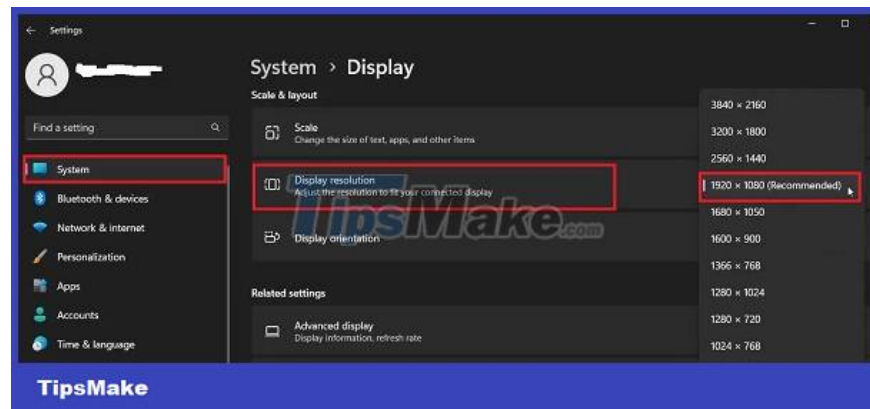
Settings

System > Display

Scale & layout

Find a setting

System

Bluetooth & devices

Network & internet

Personalization

Apps

Accounts

Time & language

Scale
Change the size of text, apps, and other items

Display resolution
Adjust the resolution to fit your connected display

Display orientation

Related settings

Advanced display
Display information, refresh rate

3840 × 2160
3200 × 1800
2560 × 1440
1920 × 1080 (Recommended)
1680 × 1050
1600 × 900
1366 × 768
1280 × 1024
1280 × 720
1024 × 768

TipsMake.com

TipsMake